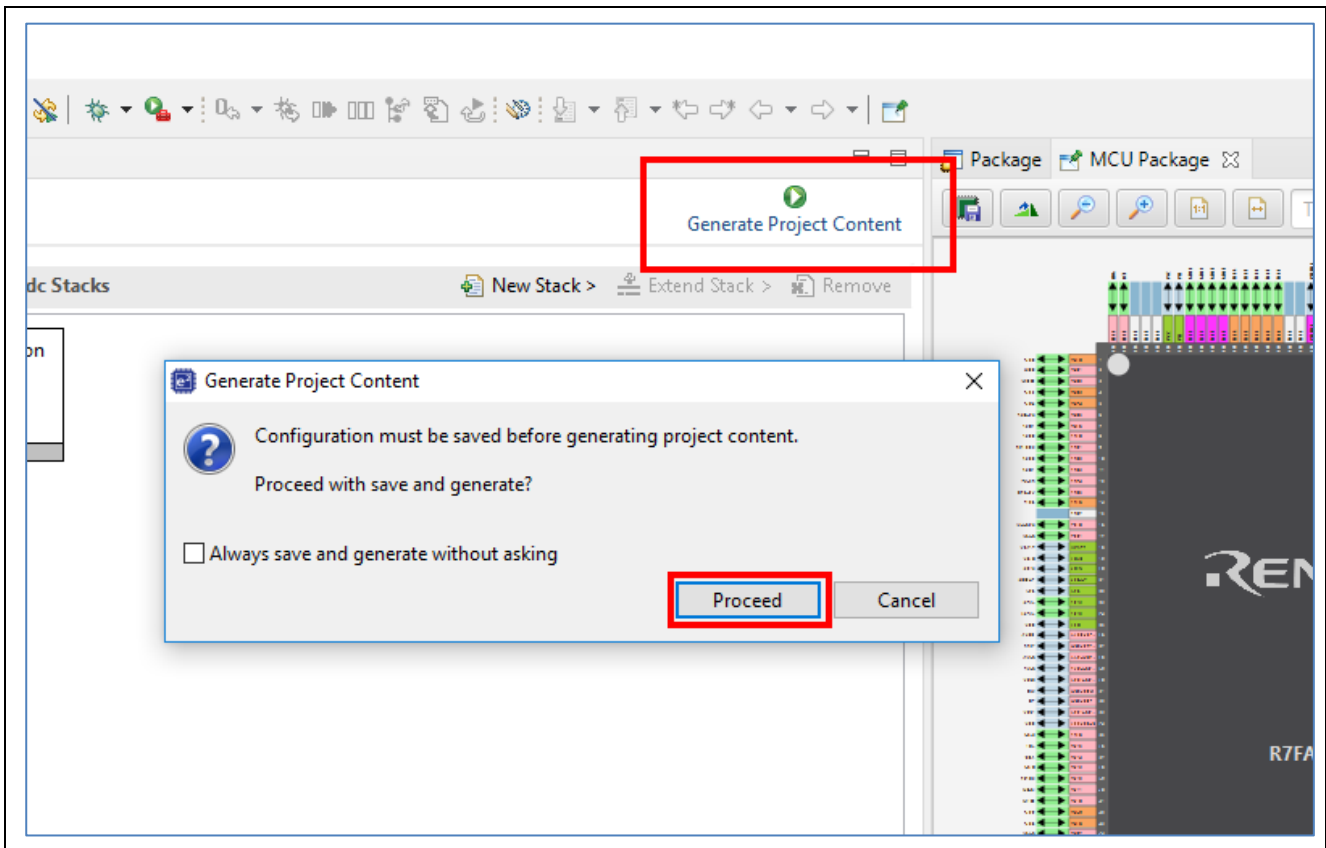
Package MCU Package

Generate Project Content

dc Stacks

New Stack > Extend Stack > Remove

on

Generate Project Content

Configuration must be saved before generating project content.

Proceed with save and generate?

Always save and generate without asking

Proceed Cancel

RENE

R7FA